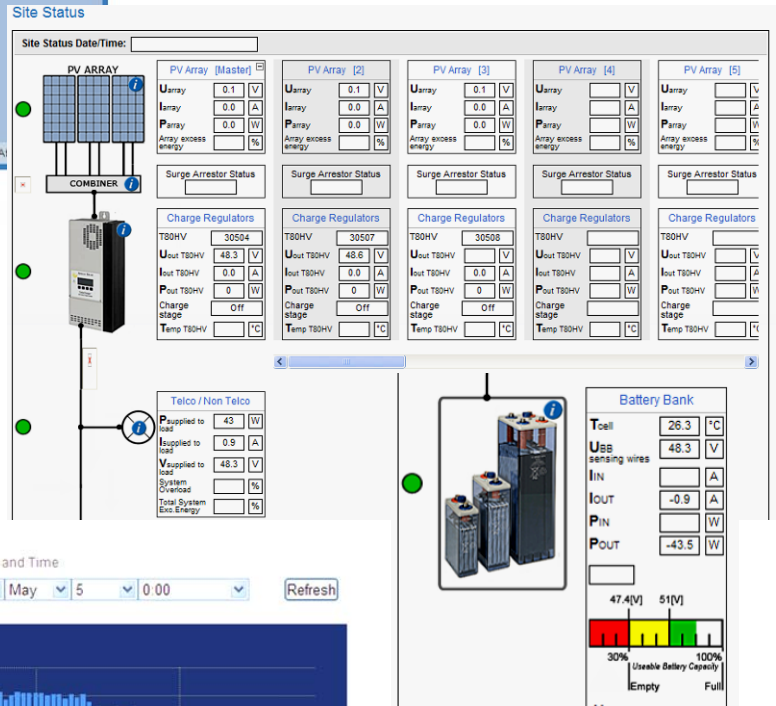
Site Status

Site Status Date/Time:

PV ARRAY

COMBINER

| PV Array [Master] | | |
|---|---|---|
| Uarray | 0.1 | V |
| Iarray | 0.0 | A |
| Parray | 0.0 | W |
| Array excess energy | | % |

| PV Array [2] | | |
|---|---|---|
| Uarray | 0.1 | V |
| Iarray | 0.0 | A |
| Parray | 0.0 | W |
| Array excess energy | | % |

| PV Array [3] | | |
|---|---|---|
| Uarray | 0.1 | V |
| Iarray | 0.0 | A |
| Parray | 0.0 | W |
| Array excess energy | | % |

| PV Array [4] | | |
|---|---|---|
| Uarray | | V |
| Iarray | | A |
| Parray | | W |
| Array excess energy | | % |

| PV Array [5] | | |
|---|---|---|
| Uarray | | V |
| Iarray | | A |
| Parray | | W |
| Array excess energy | | % |

Surge Arrestor Status

Surge Arrestor Status

Surge Arrestor Status

Surge Arrestor Status

Surge Arrestor Status

| Charge Regulators | | |
|---|---|---|
| T80HV | 30504 | |
| Uout T80HV | 48.3 | V |
| Iout T80HV | 0.0 | A |
| Pout T80HV | 0 | W |
| Charge stage | Off | |
| Temp T80HV | | °C |

| Charge Regulators | | |
|---|---|---|
| T80HV | 30507 | |
| Uout T80HV | 48.6 | V |
| Iout T80HV | 0.0 | A |
| Pout T80HV | 0 | W |
| Charge stage | Off | |
| Temp T80HV | | °C |

| Charge Regulators | | |
|---|---|---|
| T80HV | 30508 | |
| Uout T80HV | 48.3 | V |
| Iout T80HV | 0.0 | A |
| Pout T80HV | 0 | W |
| Charge stage | Off | |
| Temp T80HV | | °C |

| Charge Regulators | | |
|---|---|---|
| T80HV | | |
| Uout T80HV | | V |
| Iout T80HV | | A |
| Pout T80HV | | W |
| Charge stage | | |
| Temp T80HV | | °C |

| Charge Regulators | | |
|---|---|---|
| T80HV | | |
| Uout T80HV | | V |
| Iout T80HV | | A |
| Pout T80HV | | W |
| Charge stage | | |
| Temp T80HV | | °C |

| Telco / Non Telco | | |
|---|---|---|
| Psupplied to load | 43 | W |
| Isupplied to load | 0.9 | A |
| Vsupplied to load | 48.3 | V |
| System Overload | | % |
| Total System Exc.Energy | | % |

| Battery Bank | | |
|---|---|---|
| Tcell | 26.3 | °C |
| UBB sensing wires | 48.3 | V |
| IIN | | A |
| IOUT | -0.9 | A |
| PIN | | W |
| POUT | -43.5 | W |

47.4[V] 51[V]

30% Useable Battery Capacity 100%

Empty Full

and Time

May 5 0:00 Refresh